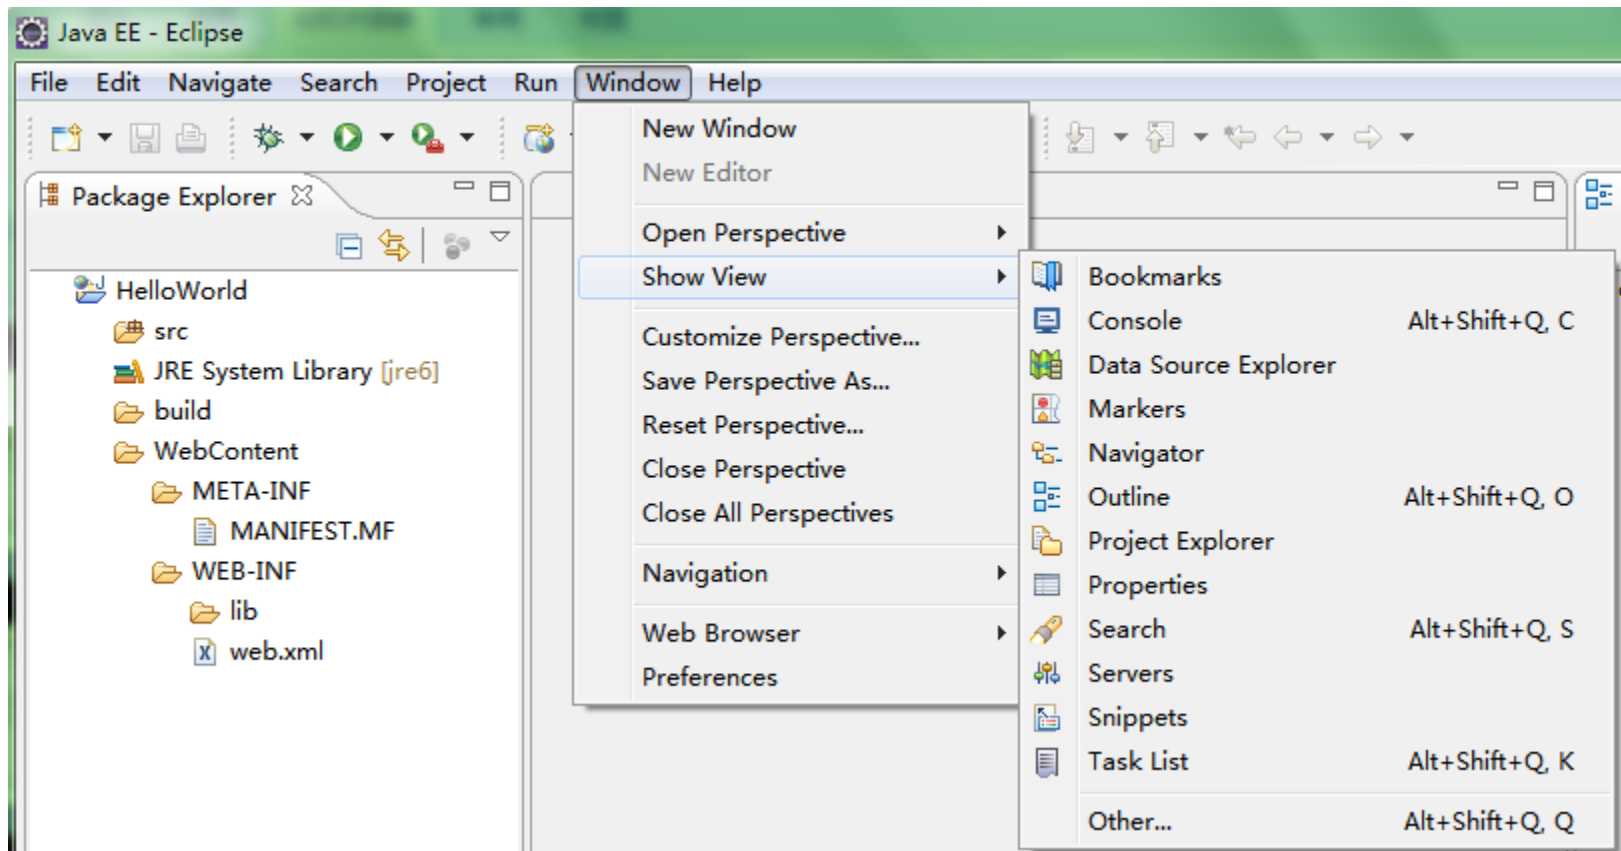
Java EE - Eclipse

File Edit Navigate Search Project Run Window Help

Package Explorer

HelloWorld
src
JRE System Library [jre6]
build
WebContent
META-INF
MANIFEST.MF
WEB-INF
lib
web.xml

New Window
New Editor
Open Perspective
Show View
Customize Perspective...
Save Perspective As...
Reset Perspective...
Close Perspective
Close All Perspectives
Navigation
Web Browser
Preferences

| | |
|---|---|
| Bookmarks | |
| Console | Alt+Shift+Q, C |
| Data Source Explorer | |
| Markers | |
| Navigator | |
| Outline | Alt+Shift+Q, O |
| Project Explorer | |
| Properties | |
| Search | Alt+Shift+Q, S |
| Servers | |
| Snippets | |
| Task List | Alt+Shift+Q, K |
| Other... | Alt+Shift+Q, Q |